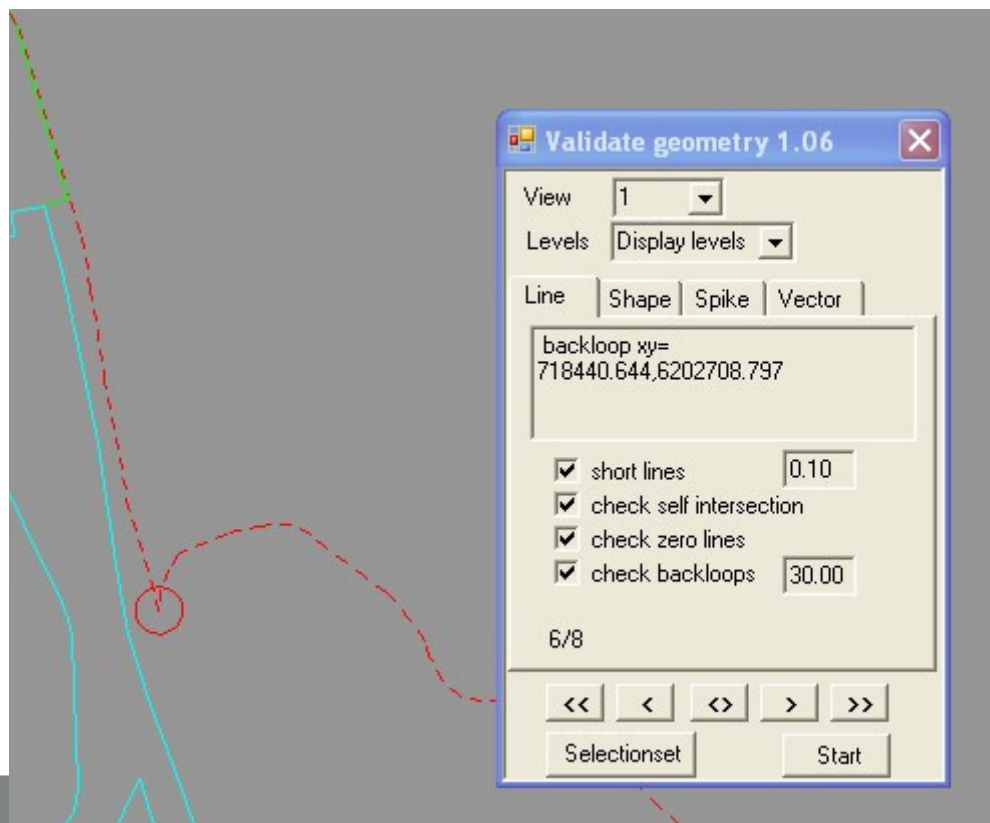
Validate geometry 1.06

View 1

Levels Display levels

Line | Shape | Spike | Vector

backloop xy=
718440.644,6202708.797

short lines 0.10
check self intersection
check zero lines
check backloops 30.00

6/8

<< < <> > >>

Selectionset Start